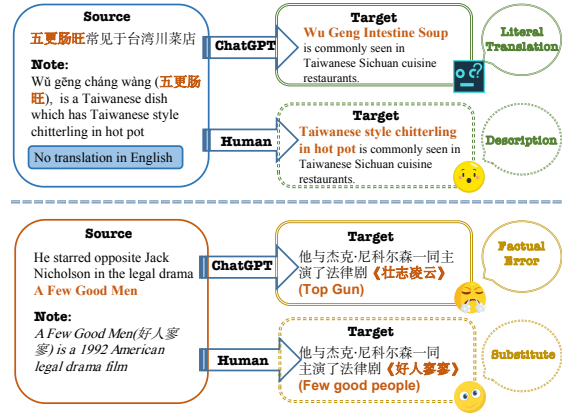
Source
五更肠旺常见于台湾川菜店
Note:
Wǔ gēng cháng wàng (五更肠旺), is a Taiwanese dish which has Taiwanese style chitterling in hot pot
No translation in English

ChatGPT

Target
Wu Geng Intestine Soup is commonly seen in Taiwanese Sichuan cuisine restaurants.

Literal Translation

Human

Target
Taiwanese style chitterling in hot pot is commonly seen in Taiwanese Sichuan cuisine restaurants.

Description

Source
He starred opposite Jack Nicholson in the legal drama A Few Good Men
Note:
A Few Good Men(好人寥寥) is a 1992 American legal drama film

ChatGPT

Target
他与杰克·尼科尔森一同主演了法律剧《壮志凌云》(Top Gun)

Factual Error

Human

Target
他与杰克·尼科尔森一同主演了法律剧《好人寥寥》(Few good people)

Substitute